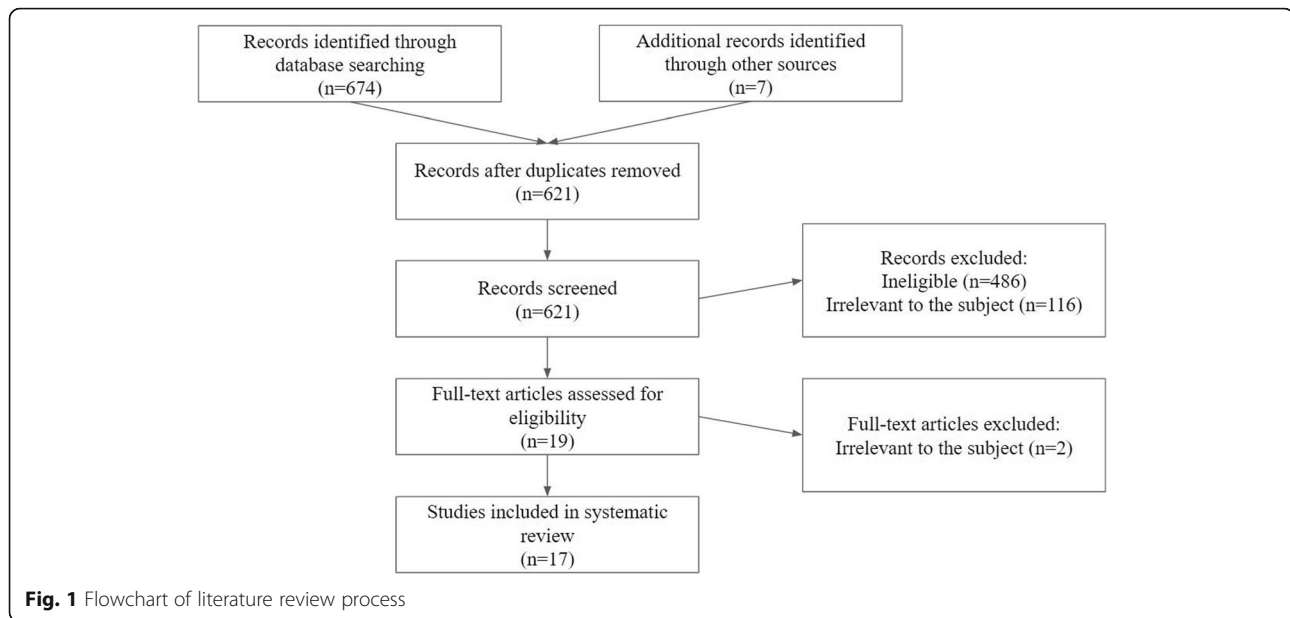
Records identified through database searching (n=674)

Additional records identified through other sources (n=7)

Records after duplicates removed (n=621)

Records screened (n=621)

Records excluded:
Ineligible (n=486)
Irrelevant to the subject (n=116)

Full-text articles assessed for eligibility (n=19)

Full-text articles excluded:
Irrelevant to the subject (n=2)

Studies included in systematic review (n=17)

Fig. 1 Flowchart of literature review process